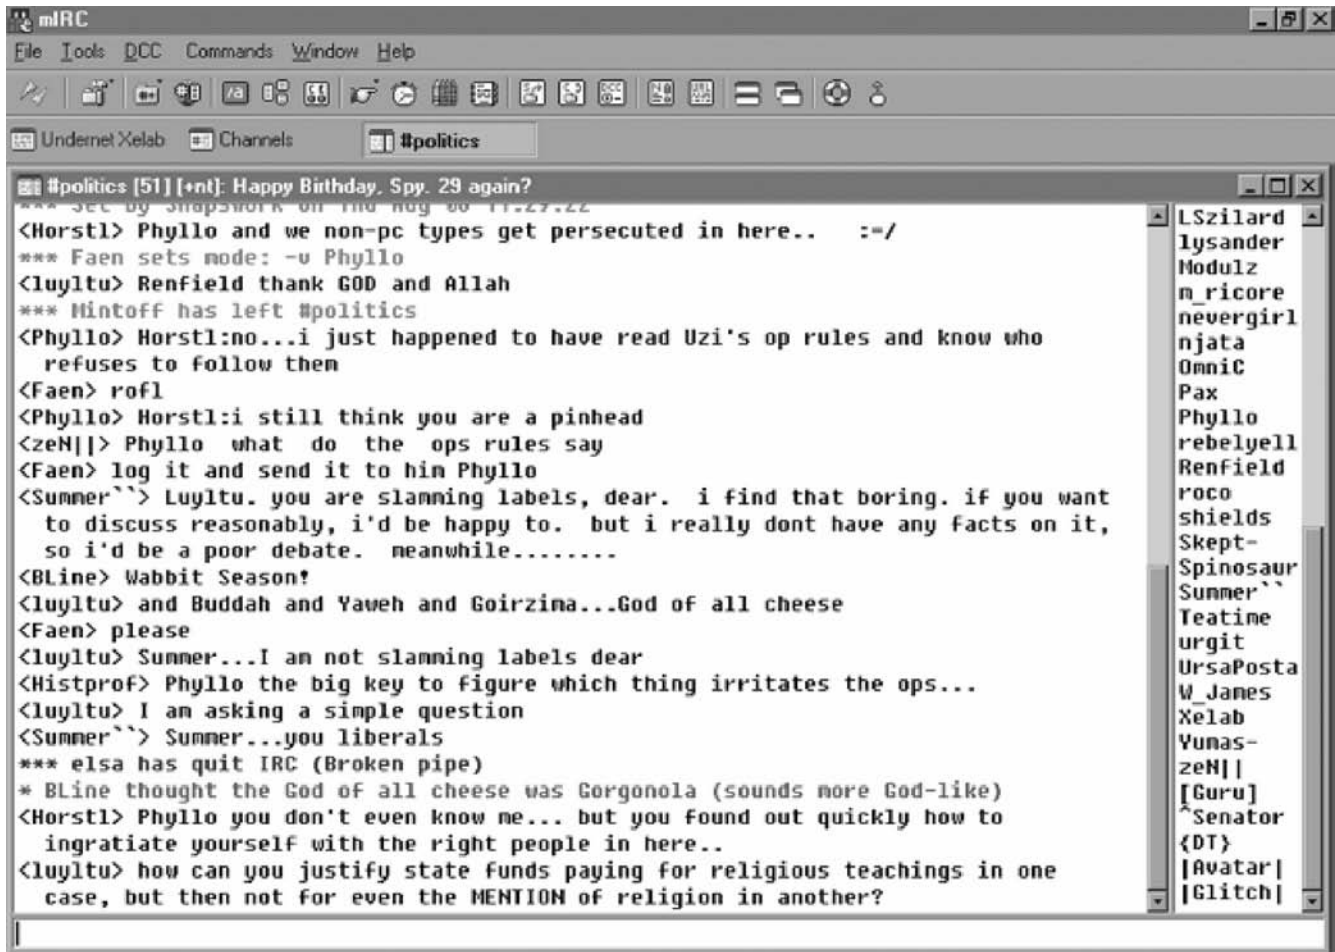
mIRC

File Tools DCC Commands Window Help

Undernet Xelab Channels #politics

#politics [51] [+nt]: Happy Birthday, Spy. 29 again?

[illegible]
<Horstl> Phyllo and we non-pc types get persecuted in here.. :-/
*** Faen sets mode: -v Phyllo
<luyltu> Renfield thank GOD and Allah
*** Mintoff has left #politics
<Phyllo> Horstl:no...i just happened to have read Uzi's op rules and know who refuses to follow them
<Faen> rofl
<Phyllo> Horstl:i still think you are a pinhead
<zeN||> Phyllo what do the ops rules say
<Faen> log it and send it to him Phyllo
<Summer``> Luyltu. you are slamming labels, dear. i find that boring. if you want to discuss reasonably, i'd be happy to. but i really dont have any facts on it, so i'd be a poor debate. meanwhile........
<BLine> Wabbit Season!
<luyltu> and Buddah and Yaweh and Goirzima...God of all cheese
<Faen> please
<luyltu> Summer...I am not slamming labels dear
<Histprof> Phyllo the big key to figure which thing irritates the ops...
<luyltu> I am asking a simple question
<Summer``> Summer...you liberals
*** elsa has quit IRC (Broken pipe)
* BLine thought the God of all cheese was Gorgonola (sounds more God-like)
<Horstl> Phyllo you don't even know me... but you found out quickly how to ingratiate yourself with the right people in here..
<luyltu> how can you justify state funds paying for religious teachings in one case, but then not for even the MENTION of religion in another?

LSzilard
lysander
Modulz
m_ricore
nevergirl
njata
OmniC
Pax
Phyllo
rebelyell
Renfield
roco
shields
Skept-
Spinosaur
Summer``
Teatime
urgit
UrsaPosta
W_James
Xelab
Yunas-
zeN||
[Guru]
^Senator
{DT}
|Avatar|
|Glitch|